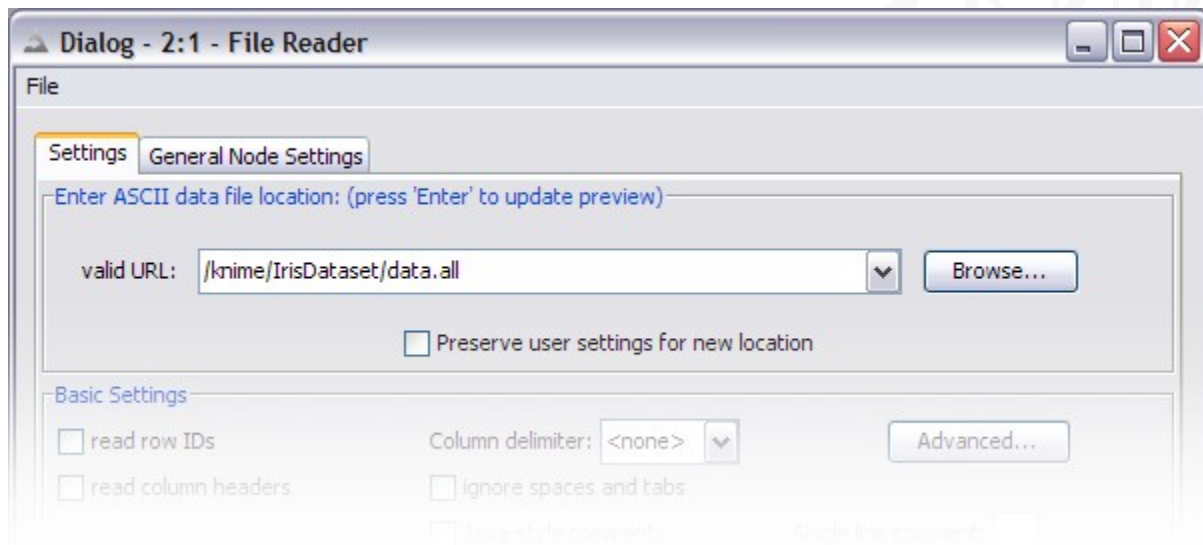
Dialog - 2:1 - File Reader

File

Settings | General Node Settings

Enter ASCII data file location: (press 'Enter' to update preview)

valid URL: /knime/IrisDataset/data.all

Browse...

Preserve user settings for new location

Basic Settings

read row IDs

Column delimiter: <none>

Advanced...

read column headers

ignore spaces and tabs

Java-style comments

Single line comment: